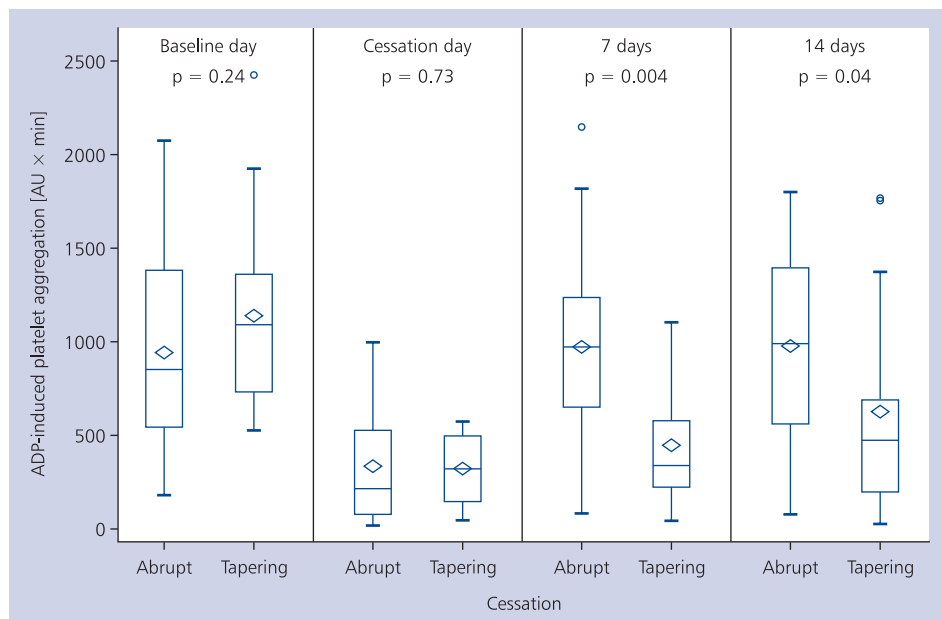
Baseline day
p = 0.24

Cessation day
p = 0.73

7 days
p = 0.004

14 days
p = 0.04

ADP-induced platelet aggregation [AU × min]

2500
2000
1500
1000
500
0

Abrupt
Tapering
Abrupt
Tapering
Abrupt
Tapering
Abrupt
Tapering

Cessation